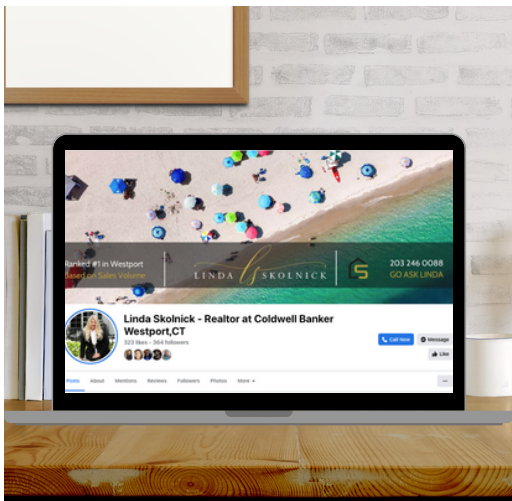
Ranked #1 in Westport
Based on Sales Volume

LINDA ls SKOLNICK

203 246 0088
GO ASK LINDA

Linda Skolnick - Realtor at Coldwell Banker Westport,CT
323 likes • 364 followers

Call now
Message
Like

Posts About Mentions Reviews Followers Photos More